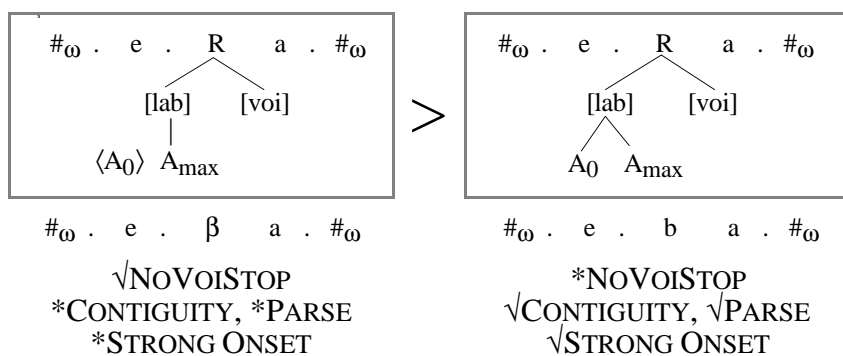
$\#_{\omega}$ . e . R a . $\#_{\omega}$

[lab] [voi]

$\langle A_0 \rangle$ $A_{max}$

>

$\#_{\omega}$ . e . R a . $\#_{\omega}$

[lab] [voi]

$A_0$ $A_{max}$

$\#_{\omega}$ . e . β a . $\#_{\omega}$

√NOVOISTOP
*CONTIGUITY, *PARSE
*STRONG ONSET

$\#_{\omega}$ . e . b a . $\#_{\omega}$

*NOVOISTOP
√CONTIGUITY, √PARSE
√STRONG ONSET